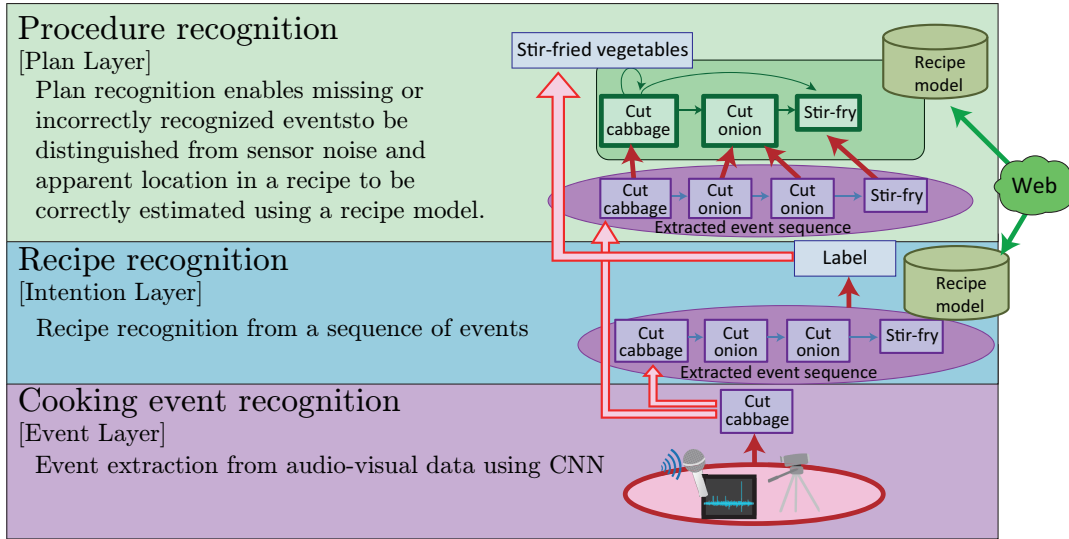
Procedure recognition
[Plan Layer]
Plan recognition enables missing or incorrectly recognized eventsto be distinguished from sensor noise and apparent location in a recipe to be correctly estimated using a recipe model.

Stir-fried vegetables

Cut cabbage
Cut onion
Stir-fry

Recipe model

Cut cabbage
Cut onion
Cut onion
Stir-fry
Extracted event sequence

Web

Recipe recognition
[Intention Layer]
Recipe recognition from a sequence of events

Label

Recipe model

Cut cabbage
Cut onion
Cut onion
Stir-fry
Extracted event sequence

Cooking event recognition
[Event Layer]
Event extraction from audio-visual data using CNN

Cut cabbage